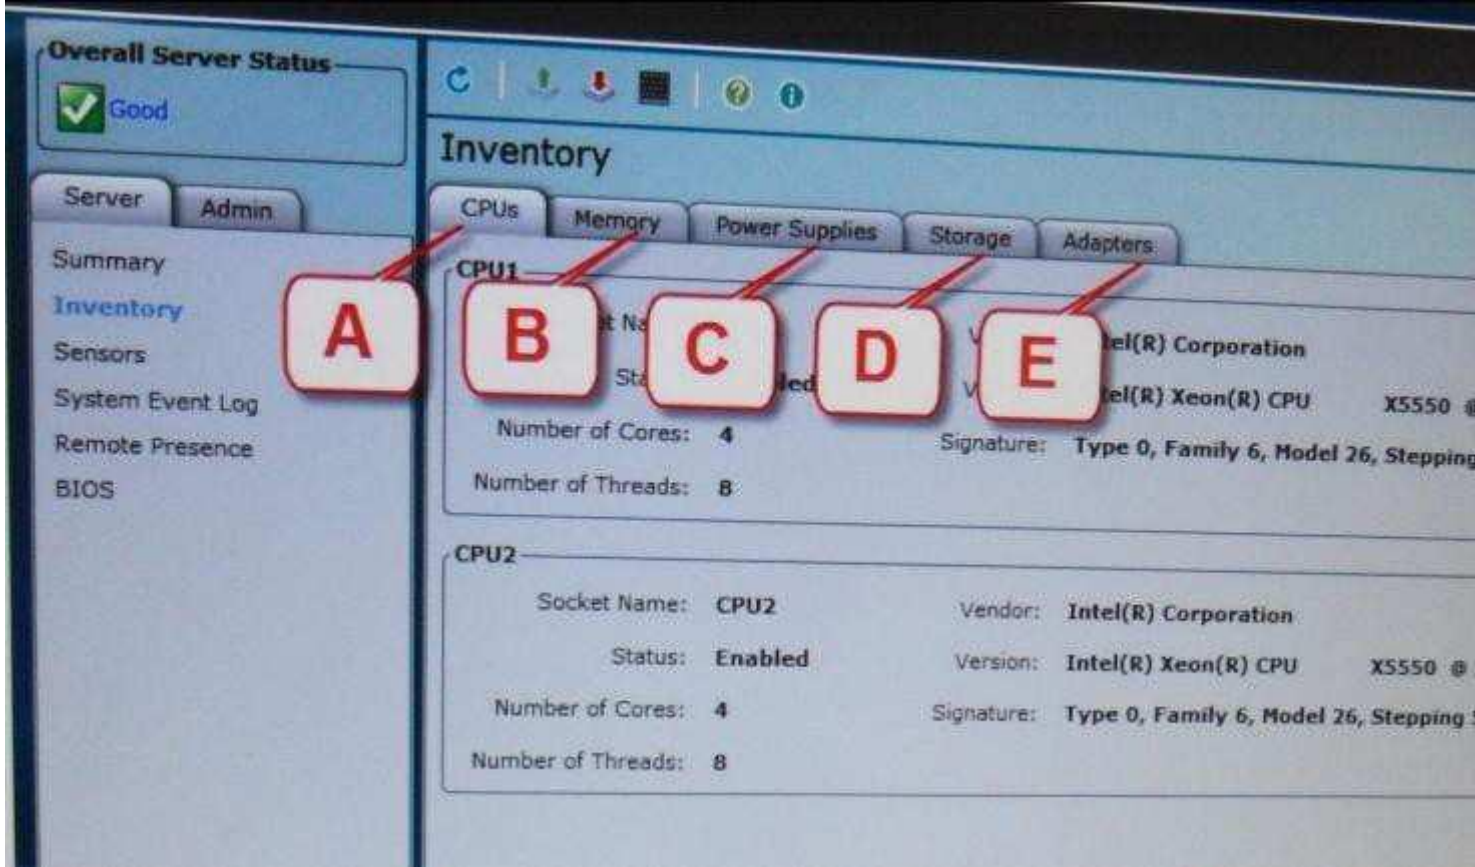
Overall Server Status

Good

Server | Admin

Summary

Inventory

Sensors

System Event Log

Remote Presence

BIOS

Inventory

CPUs | Memory | Power Supplies | Storage | Adapters

A B C D E

CPU1

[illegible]t Na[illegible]

Sta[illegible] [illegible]led

Number of Cores: 4

Number of Threads: 8

V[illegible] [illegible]tel(R) Corporation

V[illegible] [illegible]tel(R) Xeon(R) CPU X5550 @

Signature: Type 0, Family 6, Model 26, Stepping

CPU2

Socket Name: CPU2

Status: Enabled

Number of Cores: 4

Number of Threads: 8

Vendor: Intel(R) Corporation

Version: Intel(R) Xeon(R) CPU X5550 @

Signature: Type 0, Family 6, Model 26, Stepping